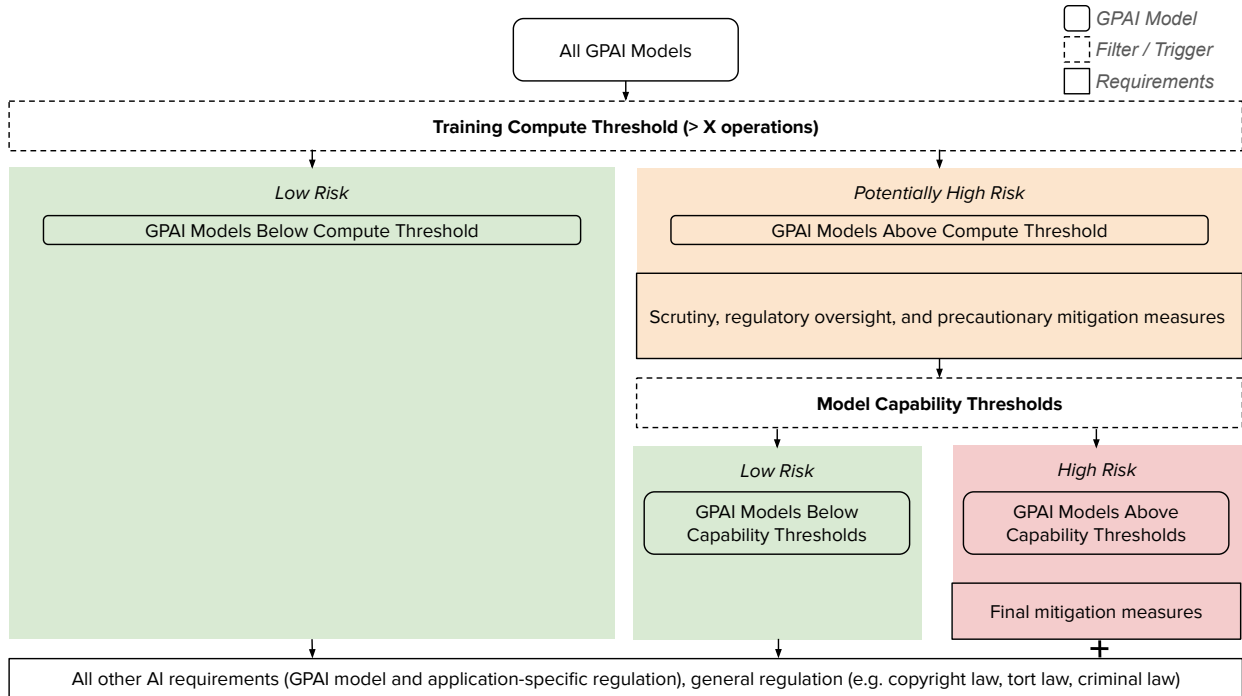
GPAI Model
Filter / Trigger
Requirements

All GPAI Models

Training Compute Threshold (> X operations)

Low Risk

GPAI Models Below Compute Threshold

Potentially High Risk

GPAI Models Above Compute Threshold

Scrutiny, regulatory oversight, and precautionary mitigation measures

Model Capability Thresholds

Low Risk

GPAI Models Below Capability Thresholds

High Risk

GPAI Models Above Capability Thresholds

Final mitigation measures

+

All other AI requirements (GPAI model and application-specific regulation), general regulation (e.g. copyright law, tort law, criminal law)